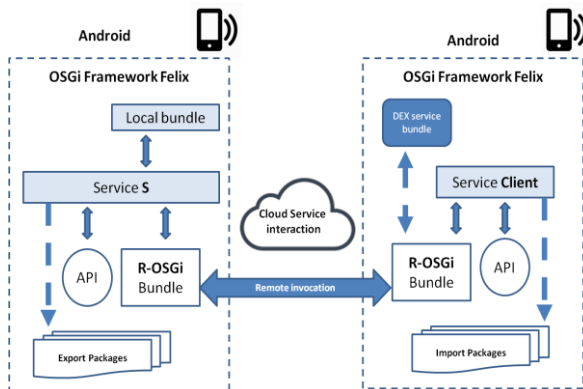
Android

OSGi Framework Felix

Local bundle

Service S

API

R-OSGi Bundle

Export Packages

Cloud Service interaction

Remote invocation

Android

OSGi Framework Felix

DEX service bundle

Service Client

R-OSGi Bundle

API

Import Packages